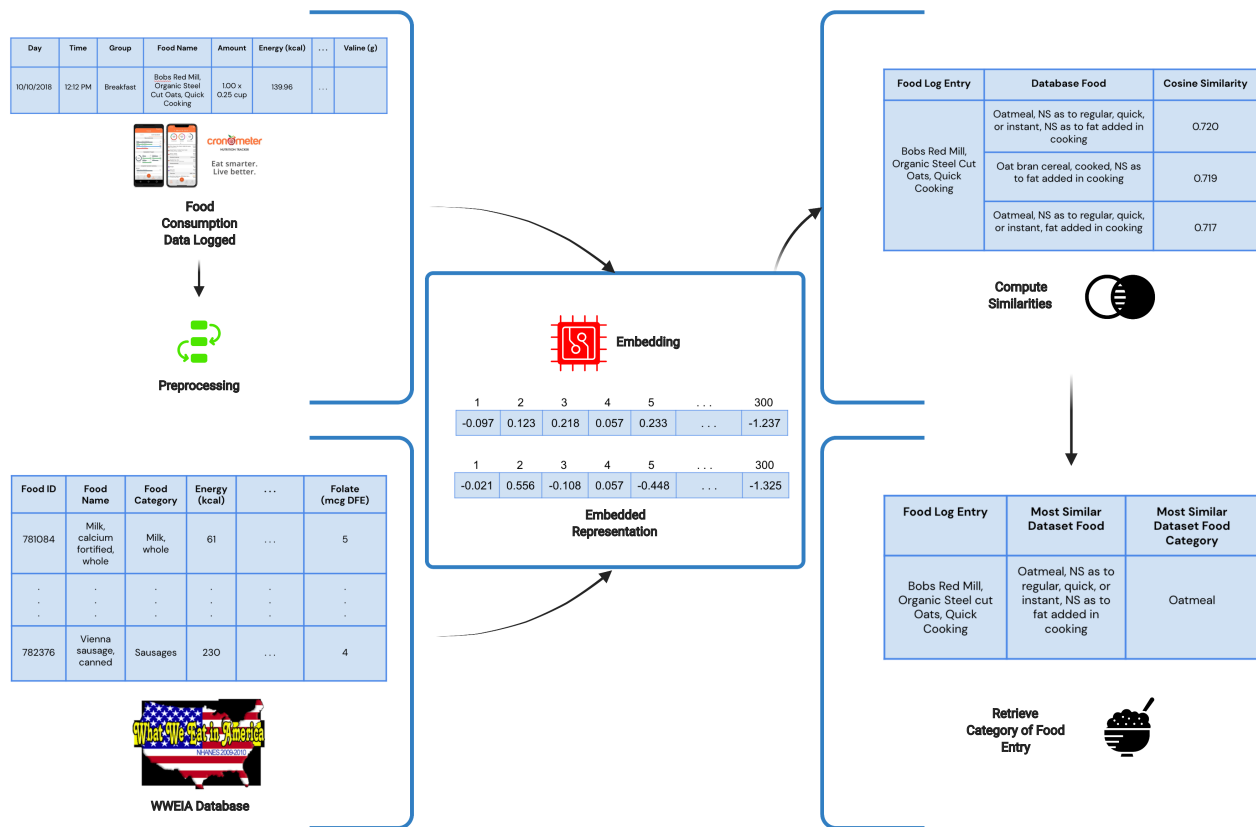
| Day | Time | Group | Food Name | Amount | Energy (kcal) | ... | Valine (g) |
|---|---|---|---|---|---|---|---|
| 10/10/2018 | 12:12 PM | Breakfast | Bobs Red Mill, Organic Steel Cut Oats, Quick Cooking | 1.00 x 0.25 cup | 139.96 | ... | |

cronometer
NUTRITION TRACKER
Eat smarter.
Live better.

Food Consumption Data Logged

Preprocessing

| Food ID | Food Name | Food Category | Energy (kcal) | ... | Folate (mcg DFE) |
|---|---|---|---|---|---|
| 781084 | Milk, calcium fortified, whole | Milk, whole | 61 | ... | 5 |
| . . . | . . . | . . . | . . . | . . . | . . . |
| 782376 | Vienna sausage, canned | Sausages | 230 | ... | 4 |

What We Eat in America
NHANES 2009-2010

WWEIA Database

Embedding

| 1 | 2 | 3 | 4 | 5 | ... | 300 |
|---|---|---|---|---|---|---|
| -0.097 | 0.123 | 0.218 | 0.057 | 0.233 | ... | -1.237 |

| 1 | 2 | 3 | 4 | 5 | ... | 300 |
|---|---|---|---|---|---|---|
| -0.021 | 0.556 | -0.108 | 0.057 | -0.448 | ... | -1.325 |

Embedded Representation

| Food Log Entry | Database Food | Cosine Similarity |
|---|---|---|
| Bobs Red Mill, Organic Steel Cut Oats, Quick Cooking | Oatmeal, NS as to regular, quick, or instant, NS as to fat added in cooking | 0.720 |
| | Oat bran cereal, cooked, NS as to fat added in cooking | 0.719 |
| | Oatmeal, NS as to regular, quick, or instant, fat added in cooking | 0.717 |

Compute Similarities

| Food Log Entry | Most Similar Dataset Food | Most Similar Dataset Food Category |
|---|---|---|
| Bobs Red Mill, Organic Steel cut Oats, Quick Cooking | Oatmeal, NS as to regular, quick, or instant, NS as to fat added in cooking | Oatmeal |

Retrieve Category of Food Entry